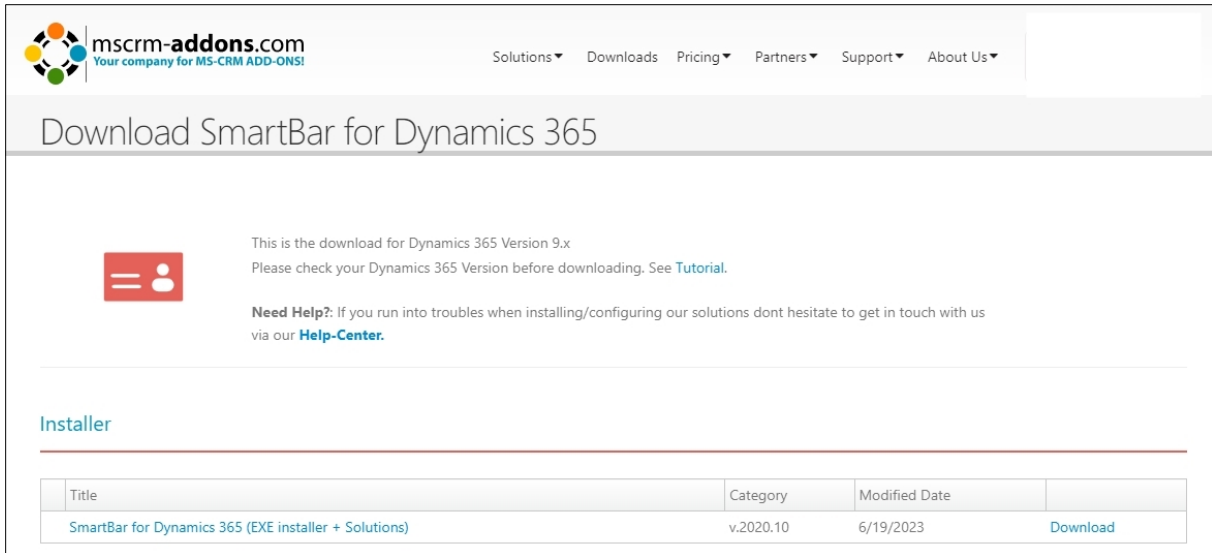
mscrm-addons.com
Your company for MS-CRM ADD-ONS!

Solutions▾ Downloads Pricing▾ Partners▾ Support▾ About Us▾

Download SmartBar for Dynamics 365

This is the download for Dynamics 365 Version 9.x
Please check your Dynamics 365 Version before downloading. See Tutorial.

**Need Help?**: If you run into troubles when installing/configuring our solutions dont hesitate to get in touch with us via our **Help-Center.**

Installer

| | Title | Category | Modified Date | |
|---|---|---|---|---|
| | SmartBar for Dynamics 365 (EXE installer + Solutions) | v.2020.10 | 6/19/2023 | Download |